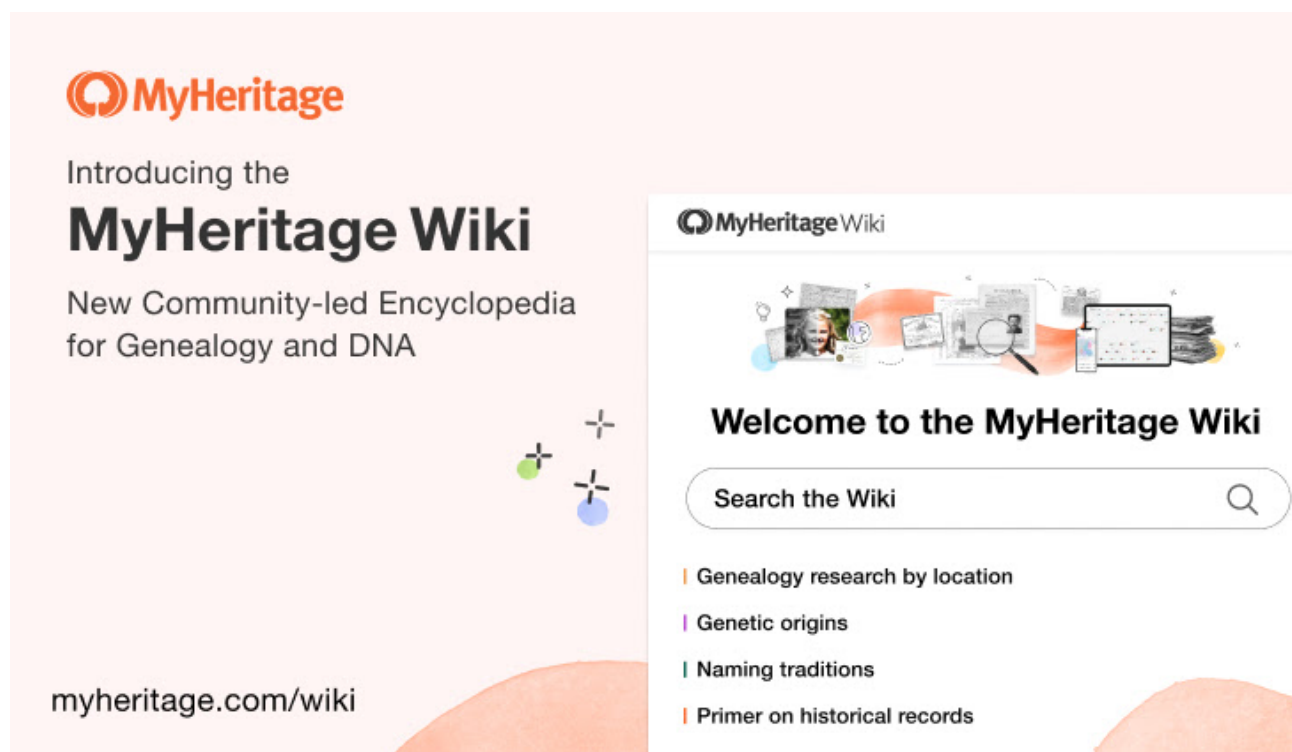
MyHeritage

Introducing the
MyHeritage Wiki

New Community-led Encyclopedia for Genealogy and DNA

myheritage.com/wiki

MyHeritage Wiki

Welcome to the MyHeritage Wiki

Search the Wiki

Genealogy research by location
Genetic origins
Naming traditions
Primer on historical records